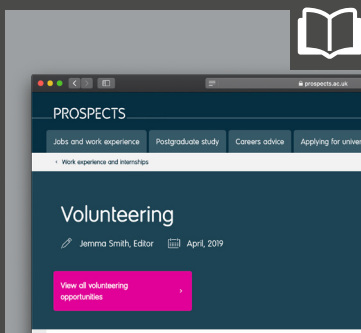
prospects.ac.uk

PROSPECTS

Jobs and work experience
Postgraduate study
Careers advice
Applying for univer

< Work experience and internships

Volunteering

Jemma Smith, Editor
April, 2019

View all volunteering opportunities ›